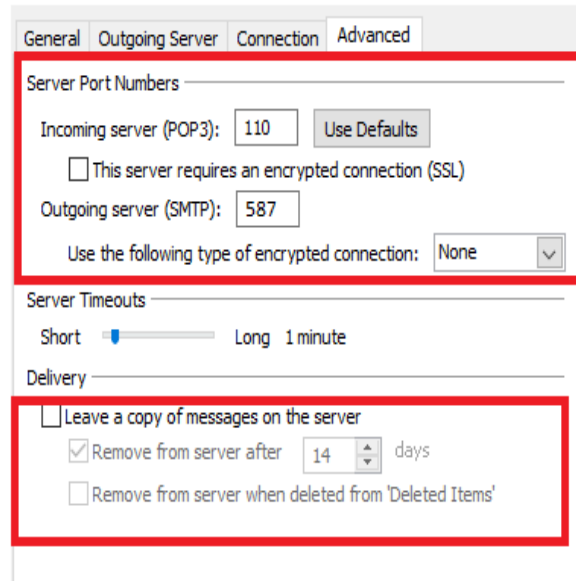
General | Outgoing Server | Connection | Advanced

Server Port Numbers

Incoming server (POP3): 110 Use Defaults

This server requires an encrypted connection (SSL)

Outgoing server (SMTP): 587

Use the following type of encrypted connection: None

Server Timeouts

Short Long 1 minute

Delivery

Leave a copy of messages on the server

Remove from server after 14 days

Remove from server when deleted from 'Deleted Items'